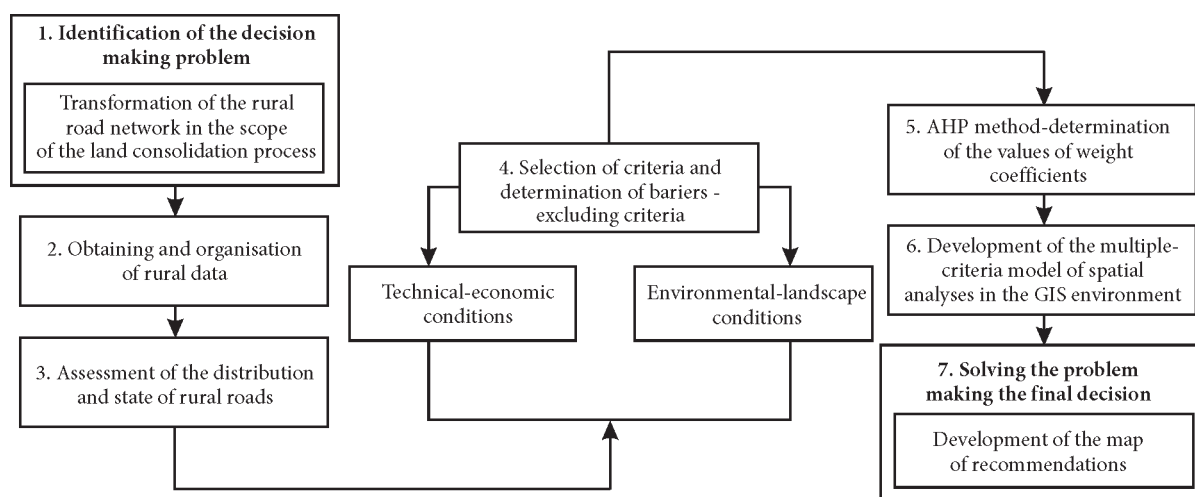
1. Identification of the decision making problem

Transformation of the rural road network in the scope of the land consolidation process

2. Obtaining and organisation of rural data

3. Assessment of the distribution and state of rural roads

4. Selection of criteria and determination of bariers - excluding criteria

Technical-economic conditions

Environmental-landscape conditions

5. AHP method-determination of the values of weight coefficients

6. Development of the multiple-criteria model of spatial analyses in the GIS environment

7. Solving the problem making the final decision

Development of the map of recommendations